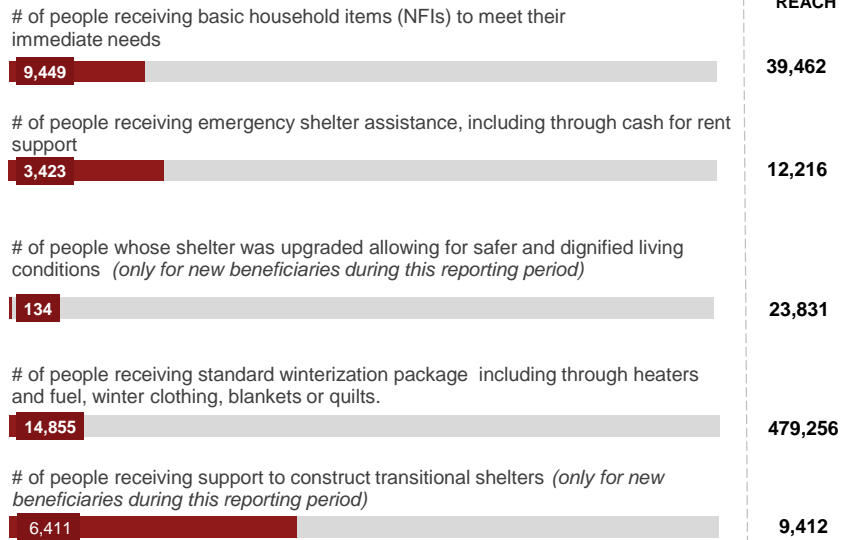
REACH

# of people receiving basic household items (NFIs) to meet their immediate needs

9,449

39,462

# of people receiving emergency shelter assistance, including through cash for rent support

3,423

12,216

# of people whose shelter was upgraded allowing for safer and dignified living conditions *(only for new beneficiaries during this reporting period)*

134

23,831

# of people receiving standard winterization package including through heaters and fuel, winter clothing, blankets or quilts.

14,855

479,256

# of people receiving support to construct transitional shelters *(only for new beneficiaries during this reporting period)*

6,411

9,412